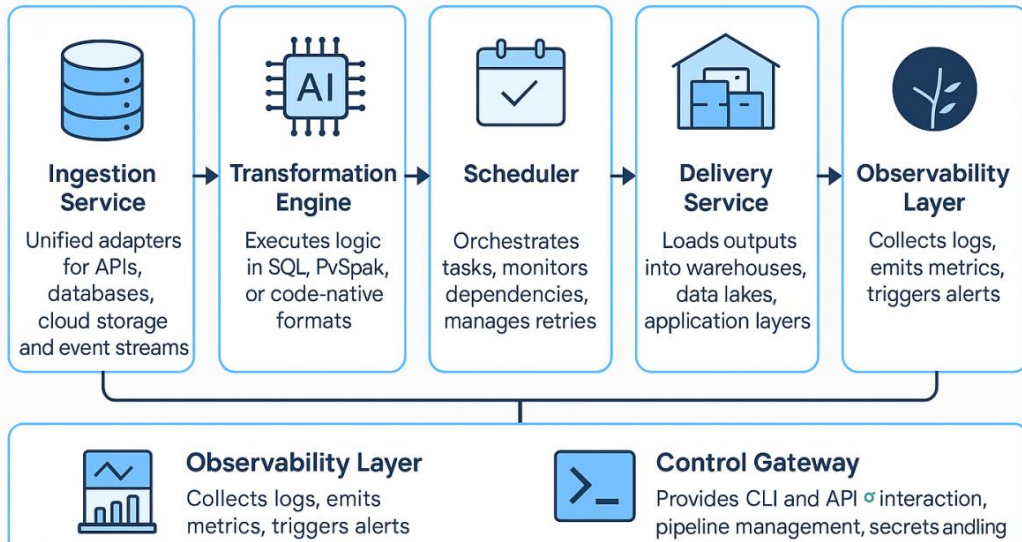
AI

Ingestion Service

Unified adapters for APIs, databases, cloud storage and event streams

Transformation Engine

Executes logic in SQL, PvSpak, or code-native formats

Scheduler

Orchestrates tasks, monitors dependencies, manages retries

Delivery Service

Loads outputs into warehouses, data lakes, application layers

Observability Layer

Collects logs, emits metrics, triggers alerts

Observability Layer

Collects logs, emits metrics, triggers alerts

Control Gateway

Provides CLI and API σ interaction, pipeline management, secrets andling